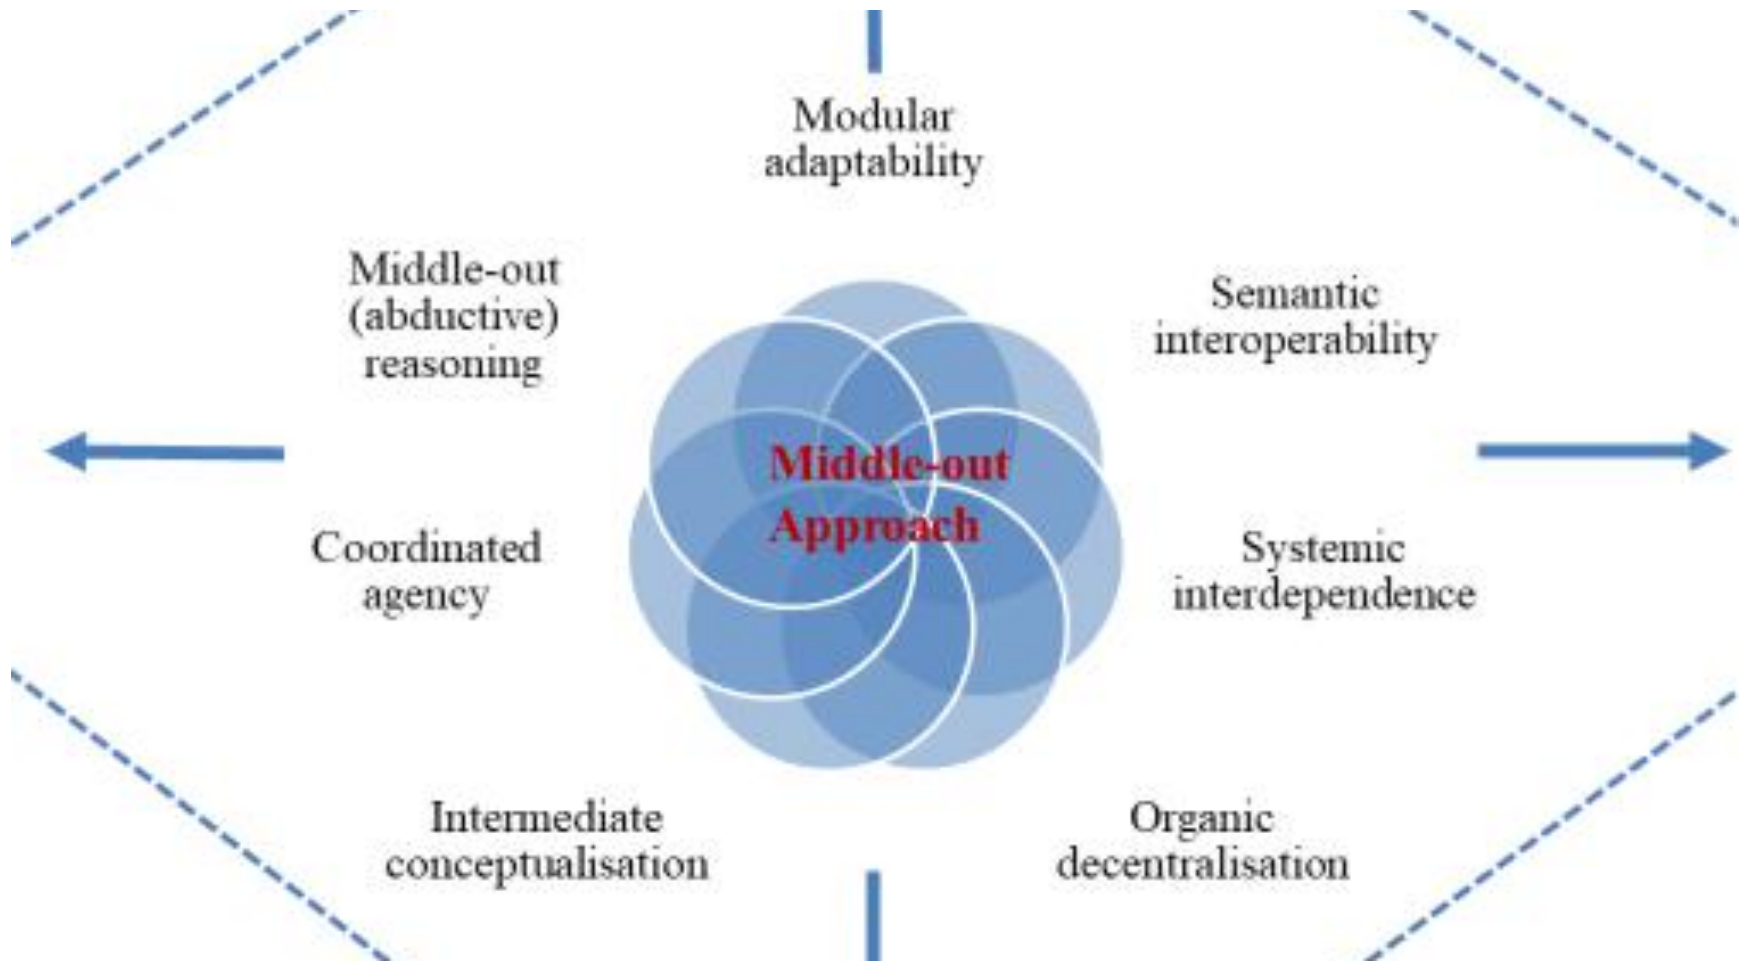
Modular adaptability

Middle-out (abductive) reasoning

Semantic interoperability

Middle-out Approach

Coordinated agency

Systemic interdependence

Intermediate conceptualisation

Organic decentralisation